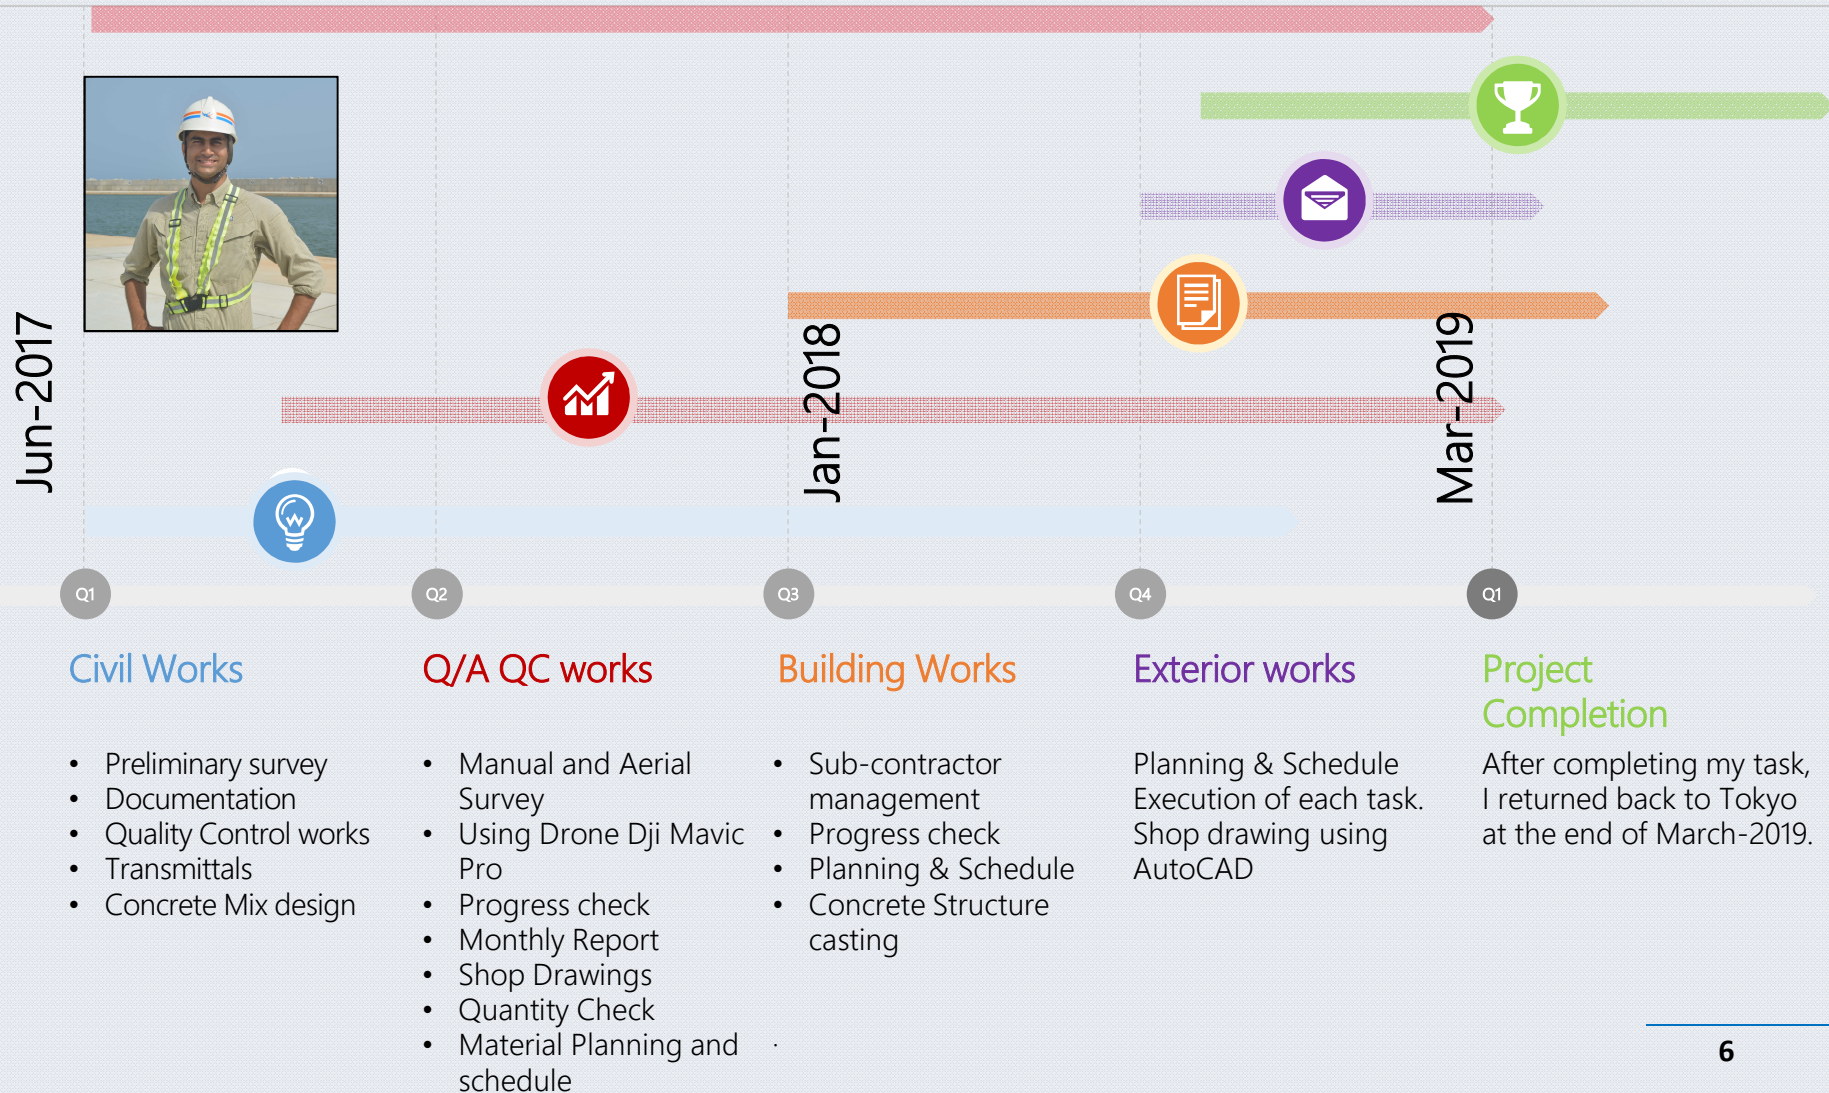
Jun-2017

Jan-2018

Mar-2019

Q1

Q2

Q3

Q4

Q1

Civil Works

- Preliminary survey
- Documentation
- Quality Control works
- Transmittals
- Concrete Mix design

Q/A QC works

- Manual and Aerial Survey
- Using Drone Dji Mavic Pro
- Progress check
- Monthly Report
- Shop Drawings
- Quantity Check
- Material Planning and schedule

Building Works

- Sub-contractor management
- Progress check
- Planning & Schedule
- Concrete Structure casting

Exterior works

Planning & Schedule
Execution of each task.
Shop drawing using AutoCAD

Project Completion

After completing my task, I returned back to Tokyo at the end of March-2019.

6